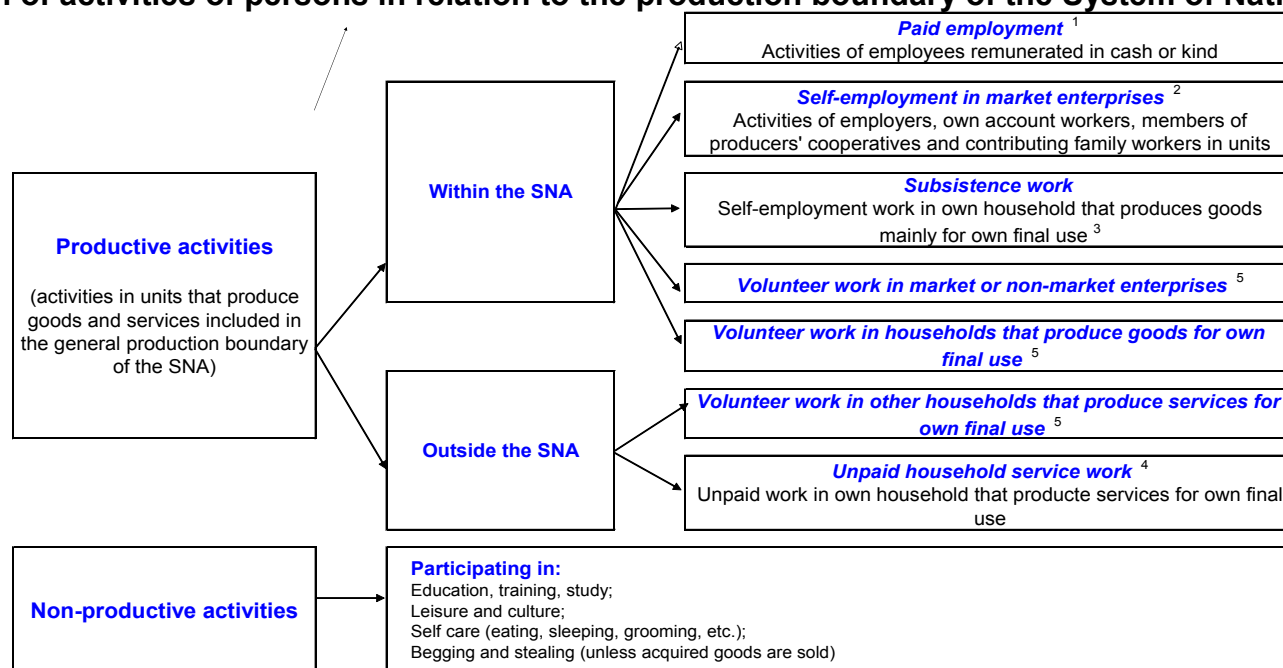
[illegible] of activities of persons in relation to the production boundary of the System of Nat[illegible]

Productive activities

(activities in units that produce goods and services included in the general production boundary of the SNA)

Within the SNA

Outside the SNA

*Paid employment* $^1$
Activities of employees remunerated in cash or kind

*Self-employment in market enterprises* $^2$
Activities of employers, own account workers, members of producers' cooperatives and contributing family workers in units

*Subsistence work*
Self-employment work in own household that produces goods mainly for own final use $^3$

*Volunteer work in market or non-market enterprises* $^5$

*Volunteer work in households that produce goods for own final use* $^5$

*Volunteer work in other households that produce services for own final use* $^5$

*Unpaid household service work* $^4$
Unpaid work in own household that producte services for own final use

Non-productive activities

Participating in:
Education, training, study;
Leisure and culture;
Self care (eating, sleeping, grooming, etc.);
Begging and stealing (unless acquired goods are sold)